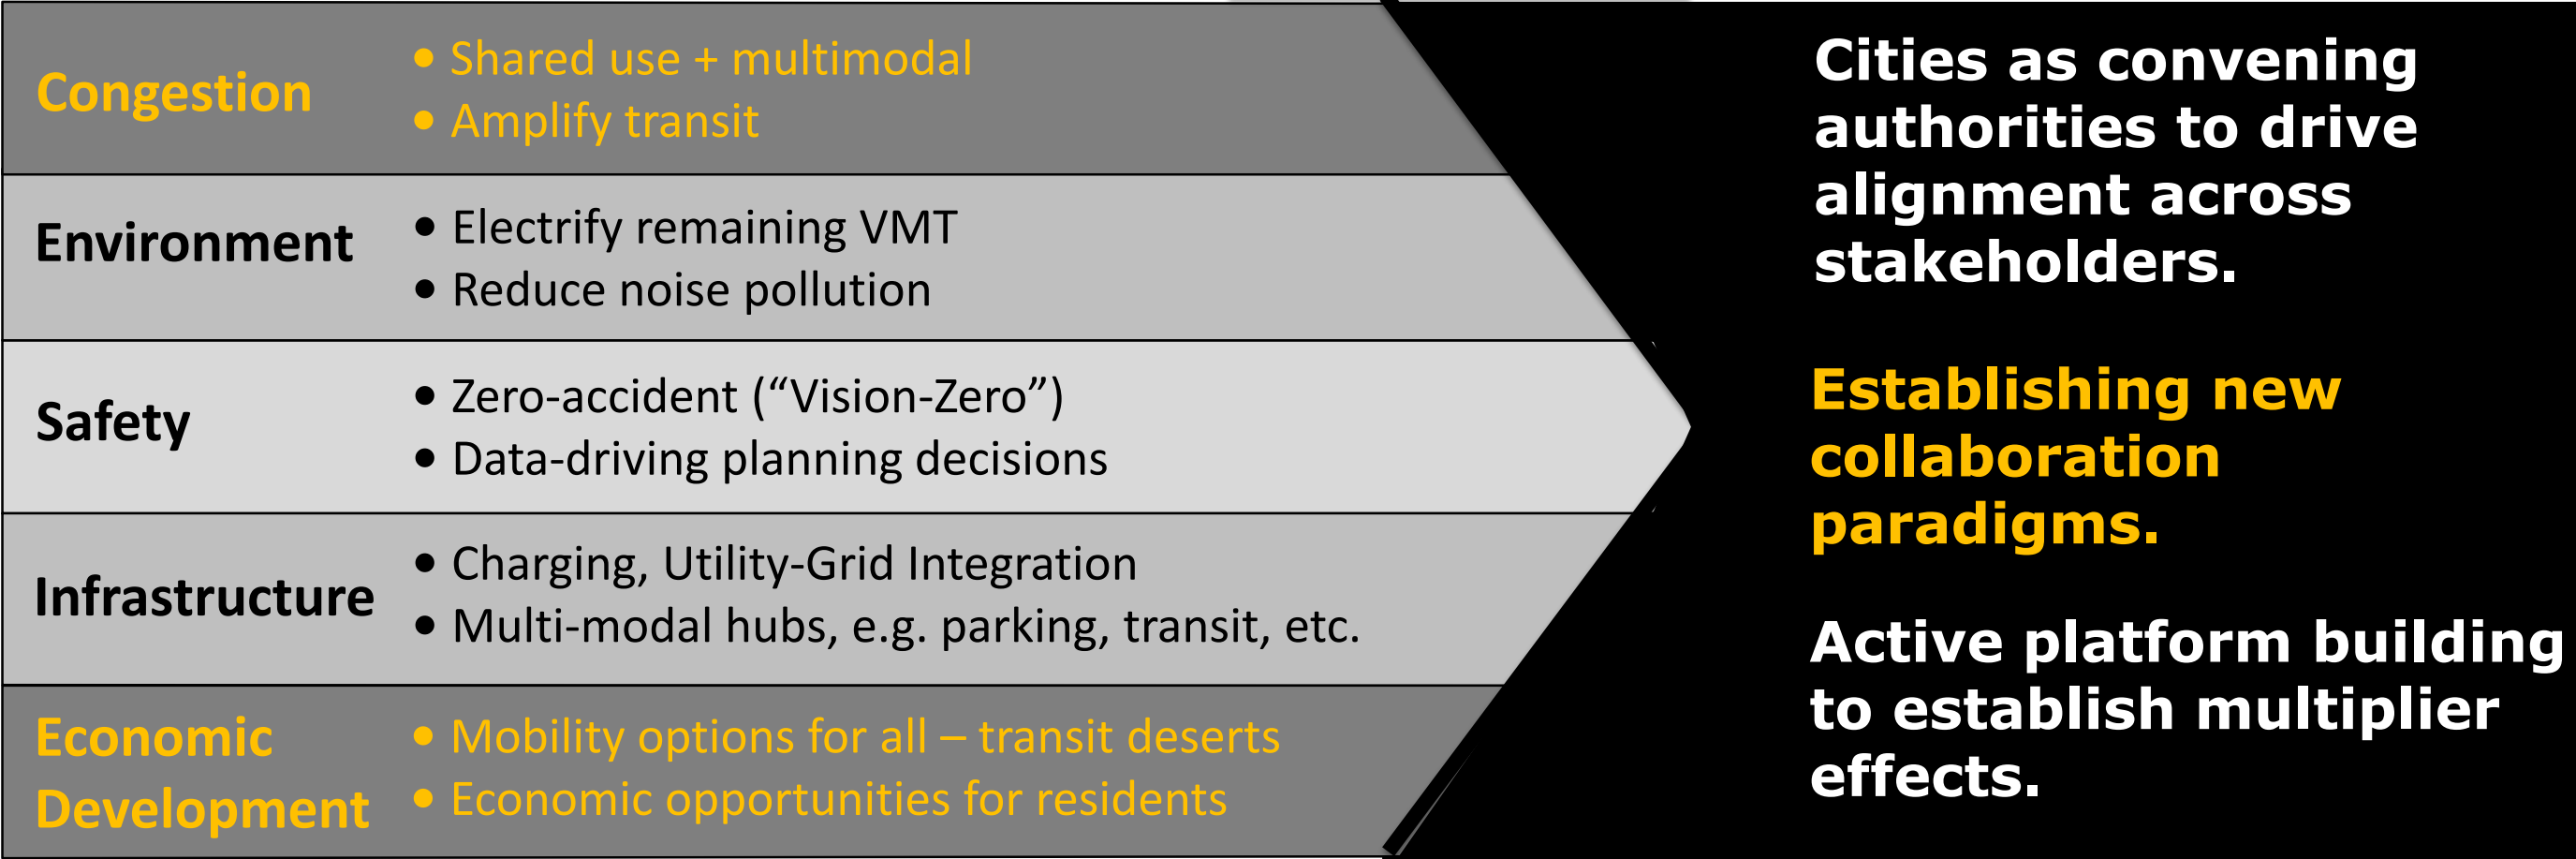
Congestion
• Shared use + multimodal
• Amplify transit

Environment
• Electrify remaining VMT
• Reduce noise pollution

Safety
• Zero-accident (“Vision-Zero”)
• Data-driving planning decisions

Infrastructure
• Charging, Utility-Grid Integration
• Multi-modal hubs, e.g. parking, transit, etc.

Economic Development
• Mobility options for all – transit deserts
• Economic opportunities for residents

Cities as convening authorities to drive alignment across stakeholders.

Establishing new collaboration paradigms.

Active platform building to establish multiplier effects.